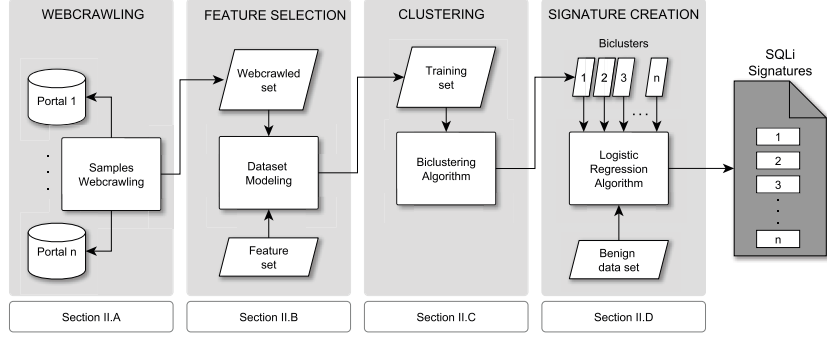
WEBCRAWLING

Portal 1

.
.
.

Samples Webcrawling

Portal n

Section II.A

FEATURE SELECTION

Webcrawled set

Dataset Modeling

Feature set

Section II.B

CLUSTERING

Training set

Biclustering Algorithm

Section II.C

SIGNATURE CREATION

Biclusters

1 2 3 . . . n

Logistic Regression Algorithm

Benign data set

Section II.D

SQLi Signatures

1
2
3
.
.
.
n